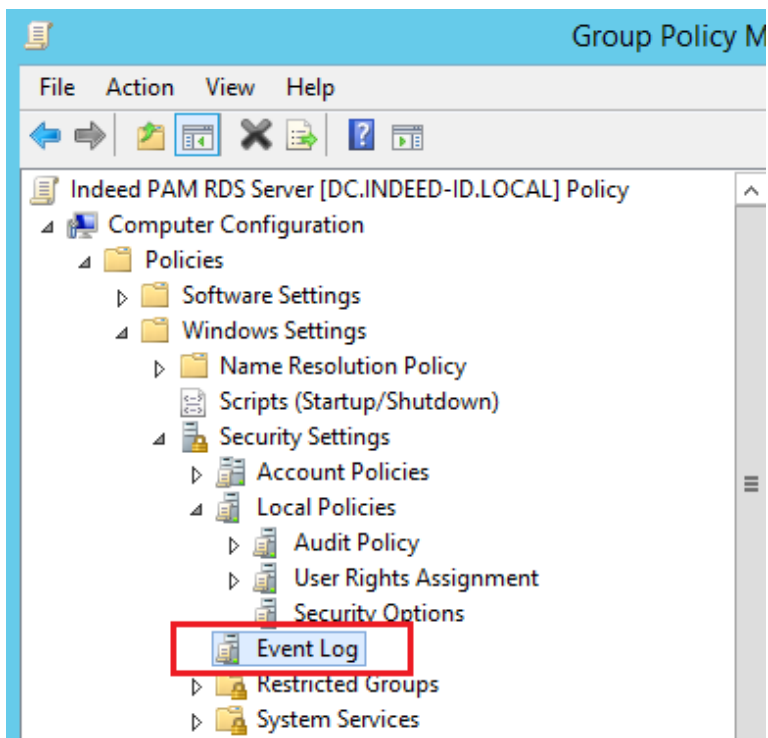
Group Policy M

File Action View Help

Indeed PAM RDS Server [DC.INDEED-ID.LOCAL] Policy
Computer Configuration
Policies
Software Settings
Windows Settings
Name Resolution Policy
Scripts (Startup/Shutdown)
Security Settings
Account Policies
Local Policies
Audit Policy
User Rights Assignment
Security Options
Event Log
Restricted Groups
System Services